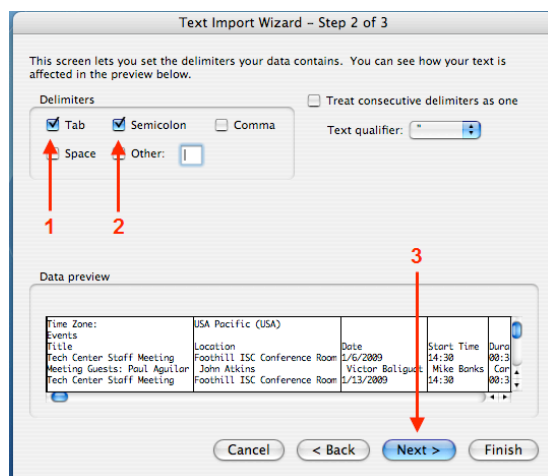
Text Import Wizard – Step 2 of 3

This screen lets you set the delimiters your data contains. You can see how your text is affected in the preview below.

Delimiters

Tab
Semicolon
Comma
Space
Other:

Treat consecutive delimiters as one

Text qualifier: "

1
2
3

Data preview

| Time Zone: | USA Pacific (USA) | | | |
|---|---|---|---|---|
| Events | | | | |
| Title | Location | Date | Start Time | Dura |
| Tech Center Staff Meeting | Foothill ISC Conference Room | 1/6/2009 | 14:30 | 00:3 |
| Meeting Guests: Paul Aguilar | John Atkins | Victor Baliguat | Mike Banks | Car |
| Tech Center Staff Meeting | Foothill ISC Conference Room | 1/13/2009 | 14:30 | 00:3 |

Cancel
< Back
Next >
Finish